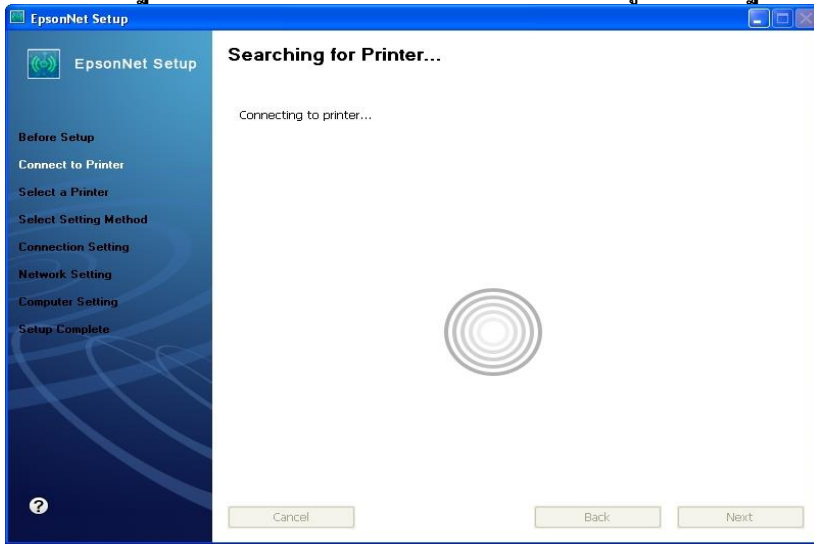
EpsonNet Setup

EpsonNet Setup

Searching for Printer...

Connecting to printer...

Before Setup
Connect to Printer
Select a Printer
Select Setting Method
Connection Setting
Network Setting
Computer Setting
Setup Complete

?

Cancel

Back

Next